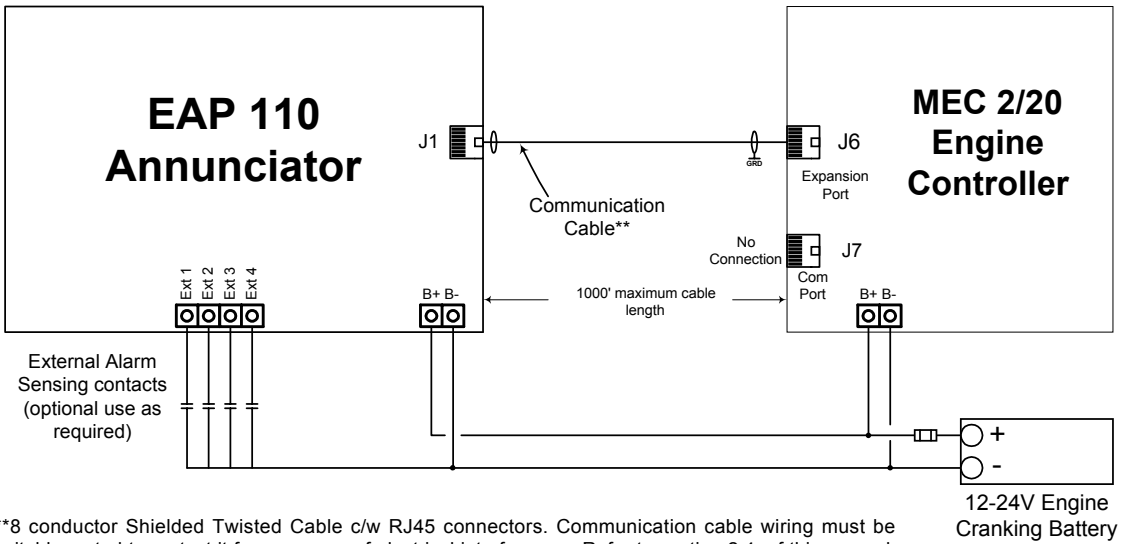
EAP 110
Annunciator

J1

Communication Cable**

GRD

J6

Expansion Port

MEC 2/20
Engine
Controller

No Connection

J7

Com Port

Ext 1 Ext 2 Ext 3 Ext 4

B+ B-

1000' maximum cable length

B+ B-

External Alarm Sensing contacts (optional use as required)

+

-

12-24V Engine Cranking Battery

*8 conductor Shielded Twisted Cable c/w RJ45 connectors. Communication cable wiring must be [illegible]